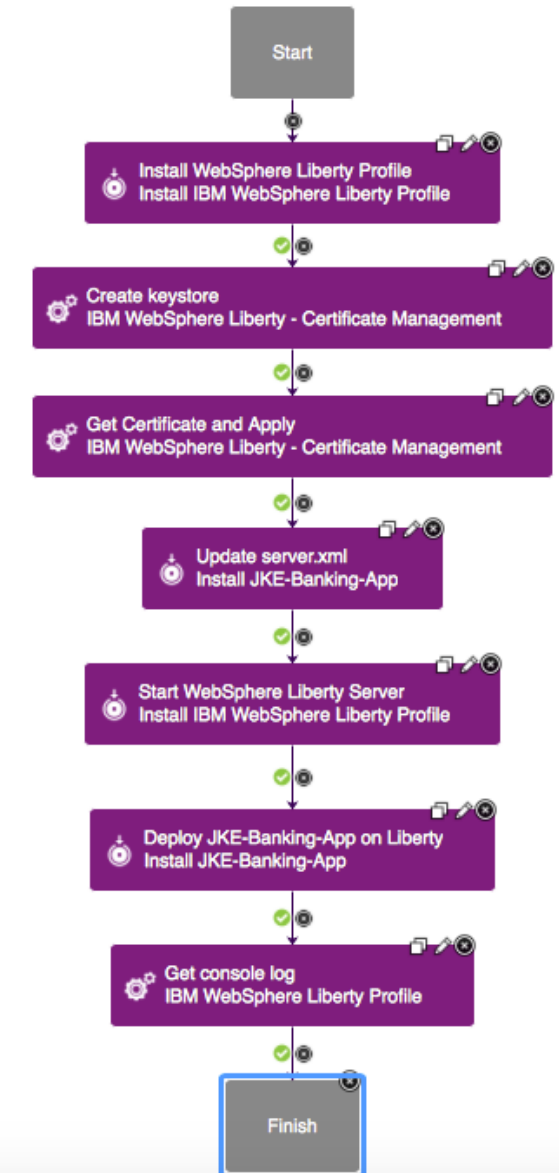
Start

Install WebSphere Liberty Profile
Install IBM WebSphere Liberty Profile

Create keystore
IBM WebSphere Liberty - Certificate Management

Get Certificate and Apply
IBM WebSphere Liberty - Certificate Management

Update server.xml
Install JKE-Banking-App

Start WebSphere Liberty Server
Install IBM WebSphere Liberty Profile

Deploy JKE-Banking-App on Liberty
Install JKE-Banking-App

Get console log
IBM WebSphere Liberty Profile

Finish